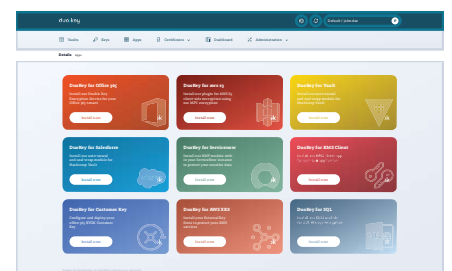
duo.key

Vaults Keys Apps Certificates Dashboard Administration

Details Apps

DuoKey for Office 365
Install now

DuoKey for aws s3
Install now

DuoKey for Vault
Install now

DuoKey for Salesforce
Install now

DuoKey for ServiceNow
Install now

DuoKey for KMS Client
Install now

DuoKey for Customer Key
Install now

DuoKey for AWS XKS
Install now

DuoKey for SQL
Install now